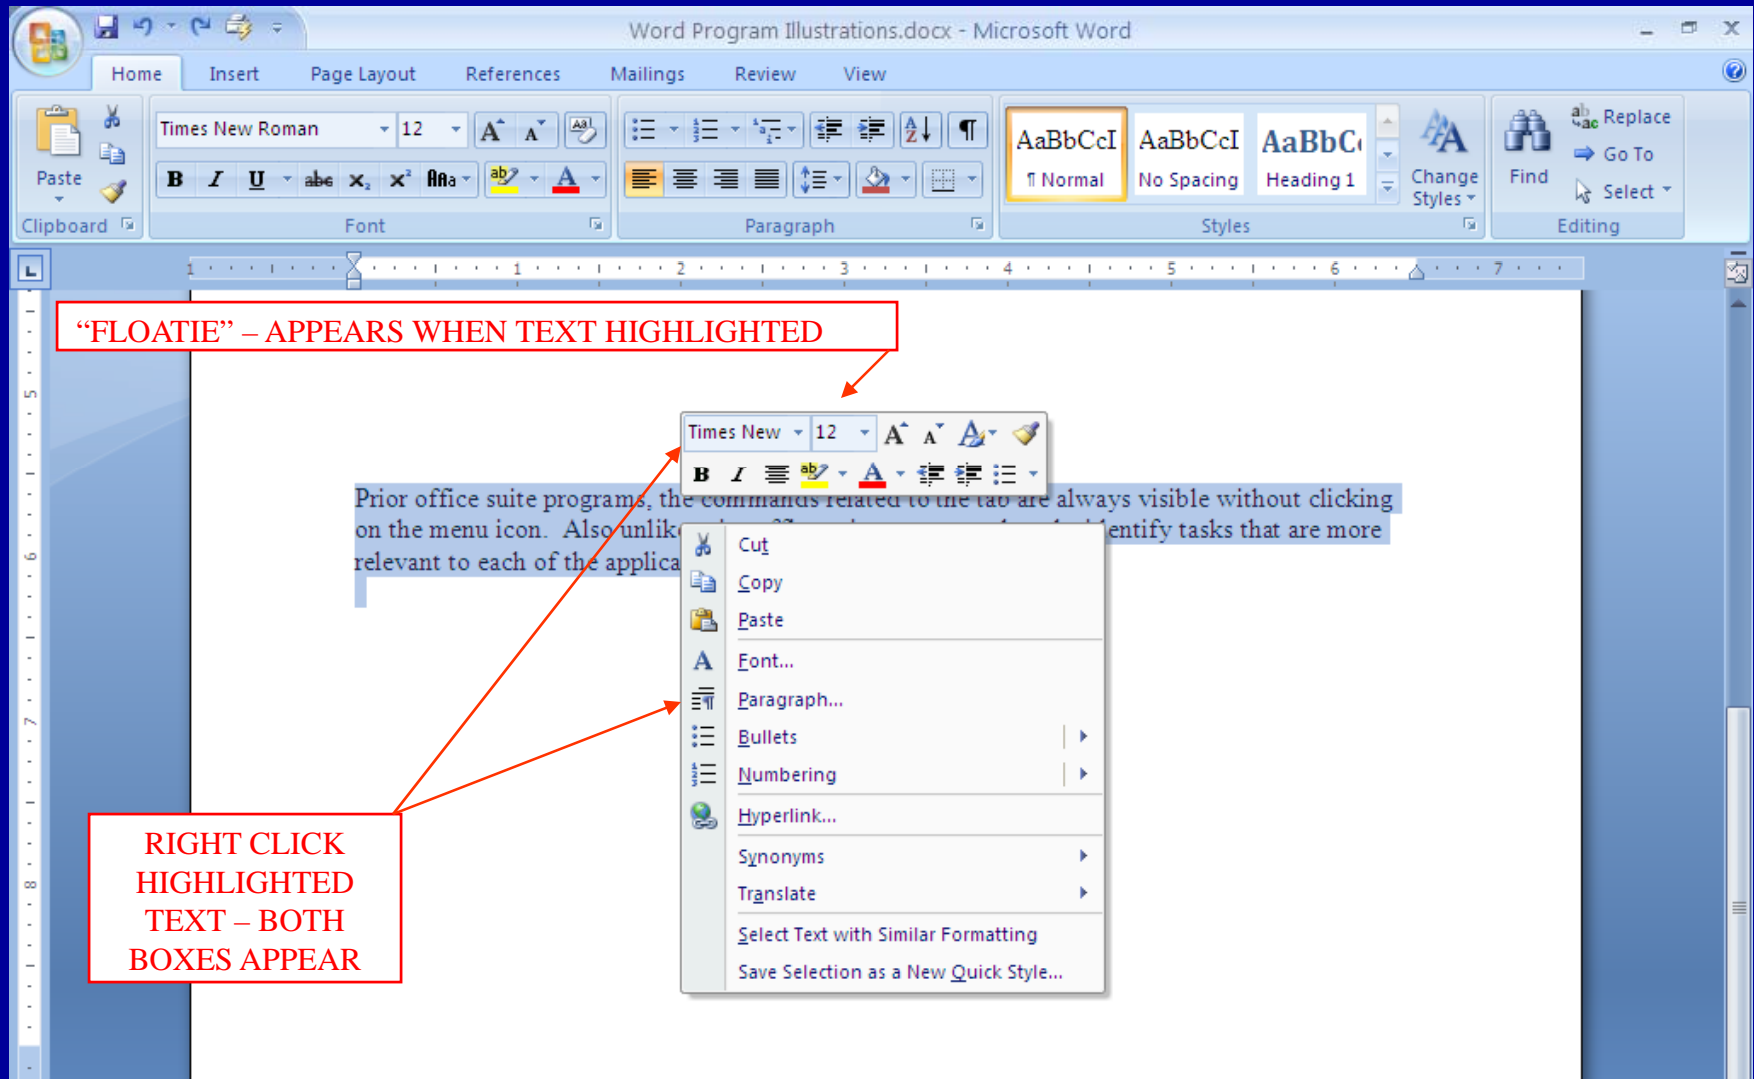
Word Program Illustrations.docx - Microsoft Word

Home Insert Page Layout References Mailings Review View

Paste

Clipboard

Times New Roman 12

B I U abe $x_2$ $x^2$ Aa

Font

Paragraph

AaBbCcI ¶ Normal

AaBbCcI No Spacing

AaBbC Heading 1

Change Styles

Styles

Find

Replace

Go To

Select

Editing

“FLOATIE” – APPEARS WHEN TEXT HIGHLIGHTED

Times New 12

B I

Prior office suite programs, the commands related to the tab are always visible without clicking on the menu icon. Also unlik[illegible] identify tasks that are more relevant to each of the applica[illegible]

Cut
Copy
Paste
Font...
Paragraph...
Bullets
Numbering
Hyperlink...
Synonyms
Translate
Select Text with Similar Formatting
Save Selection as a New Quick Style...

RIGHT CLICK HIGHLIGHTED TEXT – BOTH BOXES APPEAR